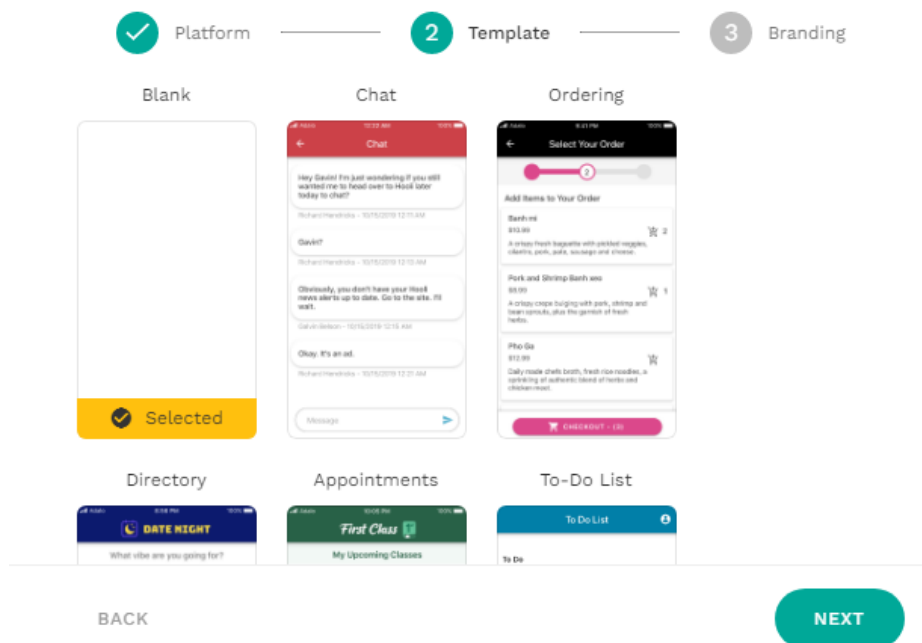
Platform 2 Template 3 Branding

Blank

Selected

Chat

Chat

Hey Gavin! I'm just wondering if you still wanted me to head over to Hooli later today to chat?

Richard Hendricks - 10/15/2019 12:11 AM

Gavin?

Richard Hendricks - 10/15/2019 12:13 AM

Obviously, you don't have your Hooli news alerts up to date. Go to the site. I'll wait.

Gavin Belson - 10/15/2019 12:15 AM

Okay. It's an ad.

Richard Hendricks - 10/15/2019 12:21 AM

Message

Ordering

Select Your Order

2

Add Items to Your Order

Banh mi
$10.00
A crispy fresh baguette with pickled veggies, cilantro, pork, pate, sausage and cheese.
2

Pork and Shrimp Banh xeo
$9.00
A crispy crepe bulging with pork, shrimp and bean sprouts, plus the garnish of fresh herbs.
1

Pho Ga
$12.00
Daily made chefs broth, fresh rice noodles, a sprinkling of authentic blend of herbs and chicken meat.

CHECKOUT - (3)

Directory

DATE NIGHT

What vibe are you going for?

Appointments

First Class

My Upcoming Classes

To-Do List

To Do List

To Do

BACK

NEXT